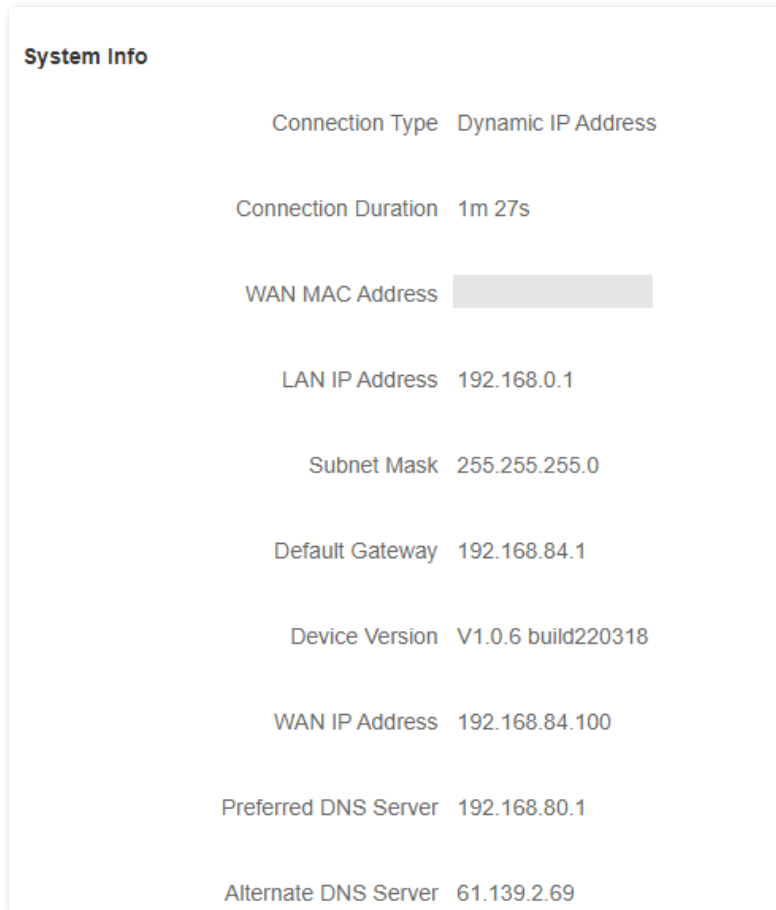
System Info

Connection Type Dynamic IP Address

Connection Duration 1m 27s

WAN MAC Address

LAN IP Address 192.168.0.1

Subnet Mask 255.255.255.0

Default Gateway 192.168.84.1

Device Version V1.0.6 build220318

WAN IP Address 192.168.84.100

Preferred DNS Server 192.168.80.1

Alternate DNS Server 61.139.2.69